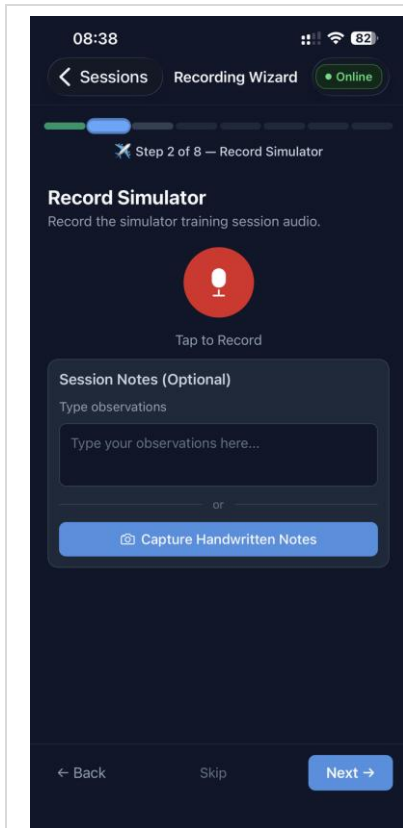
08:38

82

Sessions

Recording Wizard

Online

Step 2 of 8 — Record Simulator

Record Simulator

Record the simulator training session audio.

Tap to Record

Session Notes (Optional)

Type observations

Type your observations here...

or

Capture Handwritten Notes

← Back

Skip

Next →